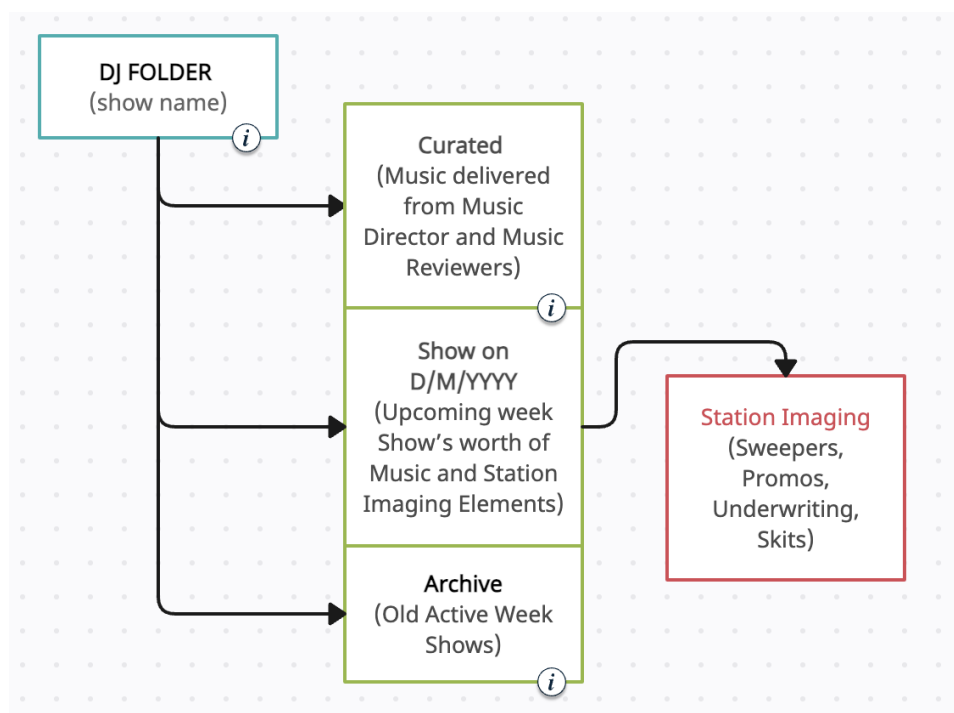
DJ FOLDER
(show name)

i

Curated
(Music delivered from Music Director and Music Reviewers)

i

Show on D/M/YYYY
(Upcoming week Show's worth of Music and Station Imaging Elements)

Archive
(Old Active Week Shows)

i

Station Imaging
(Sweepers, Promos, Underwriting, Skits)